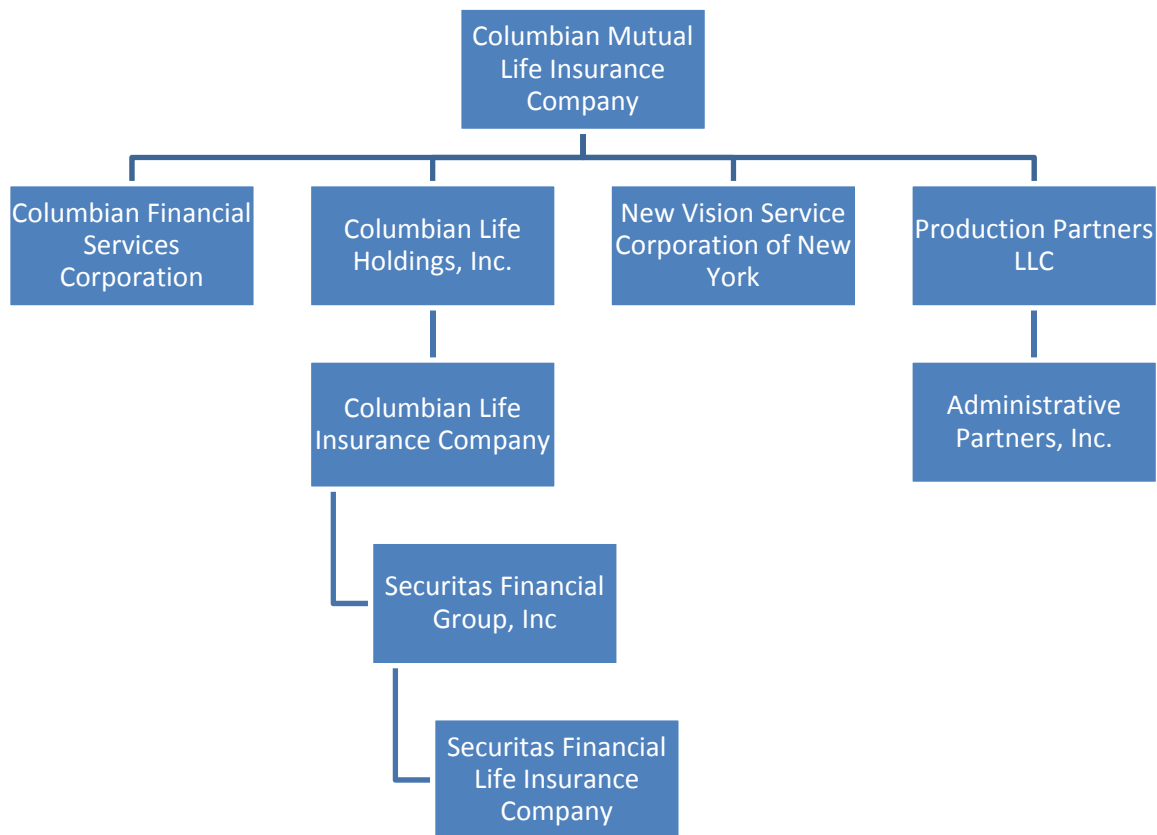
Columbian Mutual Life Insurance Company

Columbian Financial Services Corporation

Columbian Life Holdings, Inc.

New Vision Service Corporation of New York

Production Partners LLC

Columbian Life Insurance Company

Administrative Partners, Inc.

Securitas Financial Group, Inc

Securitas Financial Life Insurance Company